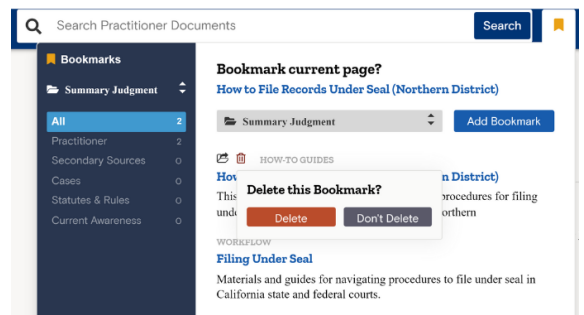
Search Practitioner Documents

Search

Bookmarks

Summary Judgment

All 2
Practitioner 2
Secondary Sources 0
Cases 0
Statutes & Rules 0
Current Awareness 0

Bookmark current page?

How to File Records Under Seal (Northern District)

Summary Judgment

Add Bookmark

HOW-TO GUIDES

How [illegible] n District)

This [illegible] procedures for filing unde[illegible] Northern

Delete this Bookmark?

Delete

Don't Delete

WORKFLOW

Filing Under Seal

Materials and guides for navigating procedures to file under seal in California state and federal courts.